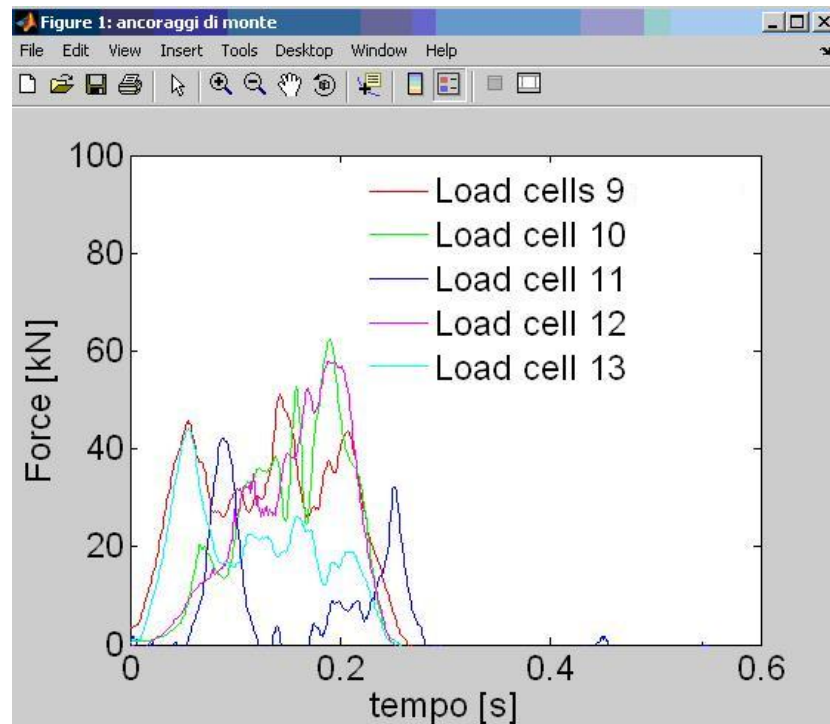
Figure 1: ancoraggi di monte

File Edit View Insert Tools Desktop Window Help

Load cells 9
Load cell 10
Load cell 11
Load cell 12
Load cell 13

Force [kN]

100
80
60
40
20
0

0
0.2
0.4
0.6

tempo [s]